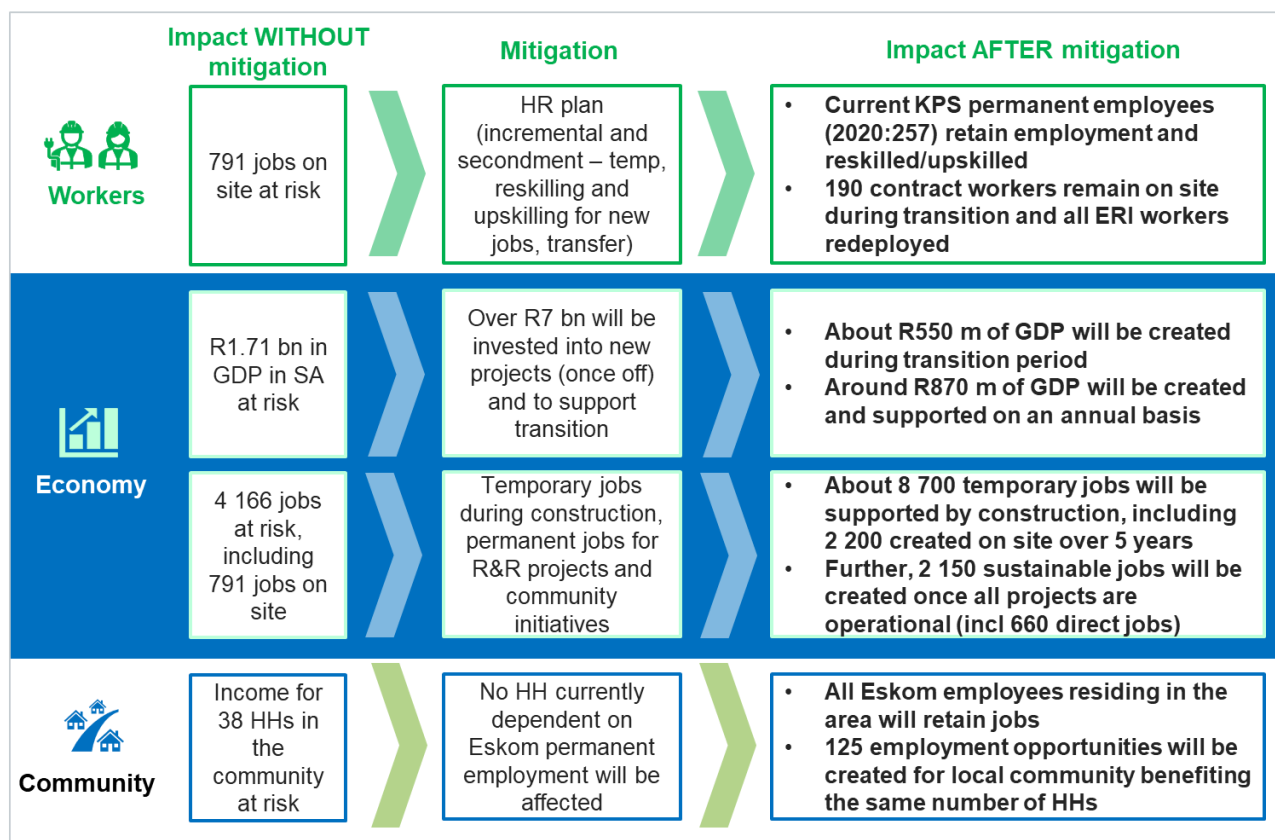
| | Impact WITHOUT mitigation | Mitigation | Impact AFTER mitigation |
|---|---|---|---|
| Workers | 791 jobs on site at risk | HR plan (incremental and secondment – temp, reskilling and upskilling for new jobs, transfer) | • Current KPS permanent employees (2020:257) retain employment and reskilled/upskilled<br>• 190 contract workers remain on site during transition and all ERI workers redeployed |
| Economy | R1.71 bn in GDP in SA at risk | Over R7 bn will be invested into new projects (once off) and to support transition | • About R550 m of GDP will be created during transition period<br>• Around R870 m of GDP will be created and supported on an annual basis |
| | 4 166 jobs at risk, including 791 jobs on site | Temporary jobs during construction, permanent jobs for R&R projects and community initiatives | • About 8 700 temporary jobs will be supported by construction, including 2 200 created on site over 5 years<br>• Further, 2 150 sustainable jobs will be created once all projects are operational (incl 660 direct jobs) |
| Community | Income for 38 HHs in the community at risk | No HH currently dependent on Eskom permanent employment will be affected | • All Eskom employees residing in the area will retain jobs<br>• 125 employment opportunities will be created for local community benefiting the same number of HHs |